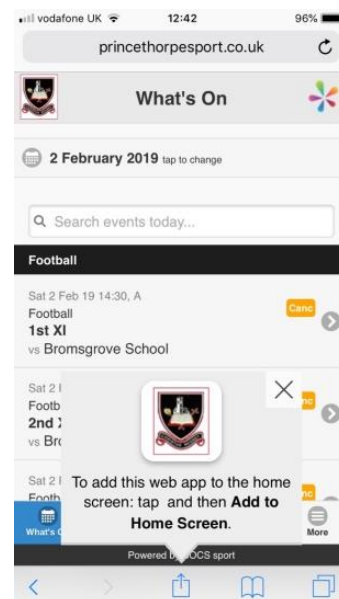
vodafone UK 12:42 96%

princethorpesport.co.uk

What's On

2 February 2019 tap to change

Search events today...

Football

Sat 2 Feb 19 14:30, A
Football
1st XI
vs Bromsgrove School
Canc

Sat 2 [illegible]
Footb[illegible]
2nd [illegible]
vs Bro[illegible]
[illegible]nc

Sat 2 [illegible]
Footb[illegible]
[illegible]nc

To add this web app to the home screen: tap and then **Add to Home Screen**.

What's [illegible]

More

Powered b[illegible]OCS sport